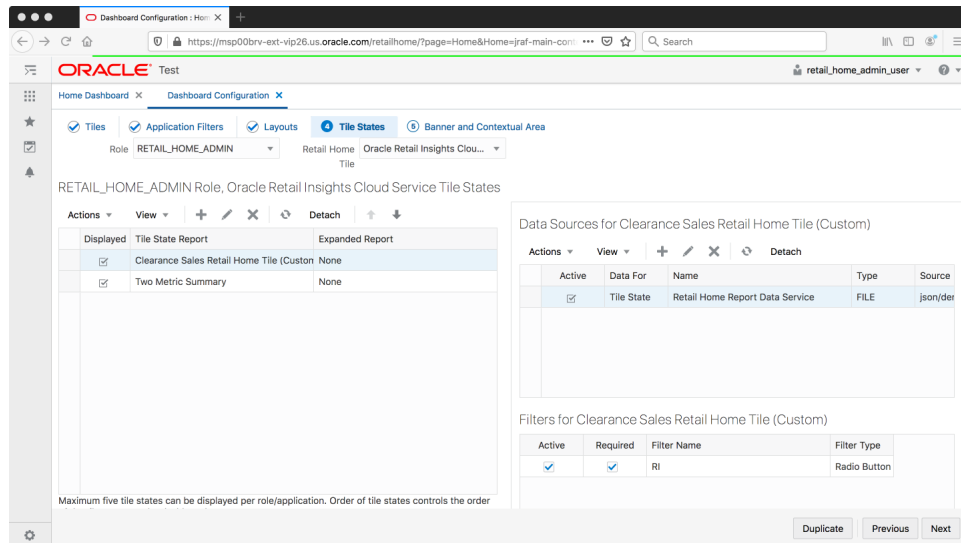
Dashboard Configuration : Hom ×

https://msp00brv-ext-vip26.us.oracle.com/retailhome/?page=Home&Home=jraf-main-cont ··· Search

ORACLE Test

retail_home_admin_user

Home Dashboard × Dashboard Configuration ×

Tiles Application Filters Layouts 4 Tile States 5 Banner and Contextual Area

Role RETAIL_HOME_ADMIN Retail Home Tile Oracle Retail Insights Clou...

RETAIL_HOME_ADMIN Role, Oracle Retail Insights Cloud Service Tile States

Actions View Detach

| Displayed | Tile State Report | Expanded Report |
|---|---|---|
| ☑ | Clearance Sales Retail Home Tile (Custon | None |
| ☑ | Two Metric Summary | None |

Maximum five tile states can be displayed per role/application. Order of tile states controls the order

Data Sources for Clearance Sales Retail Home Tile (Custom)

Actions View Detach

| Active | Data For | Name | Type | Source |
|---|---|---|---|---|
| ☑ | Tile State | Retail Home Report Data Service | FILE | json/der |

Filters for Clearance Sales Retail Home Tile (Custom)

| Active | Required | Filter Name | Filter Type |
|---|---|---|---|
| ✓ | ✓ | RI | Radio Button |

Duplicate Previous Next